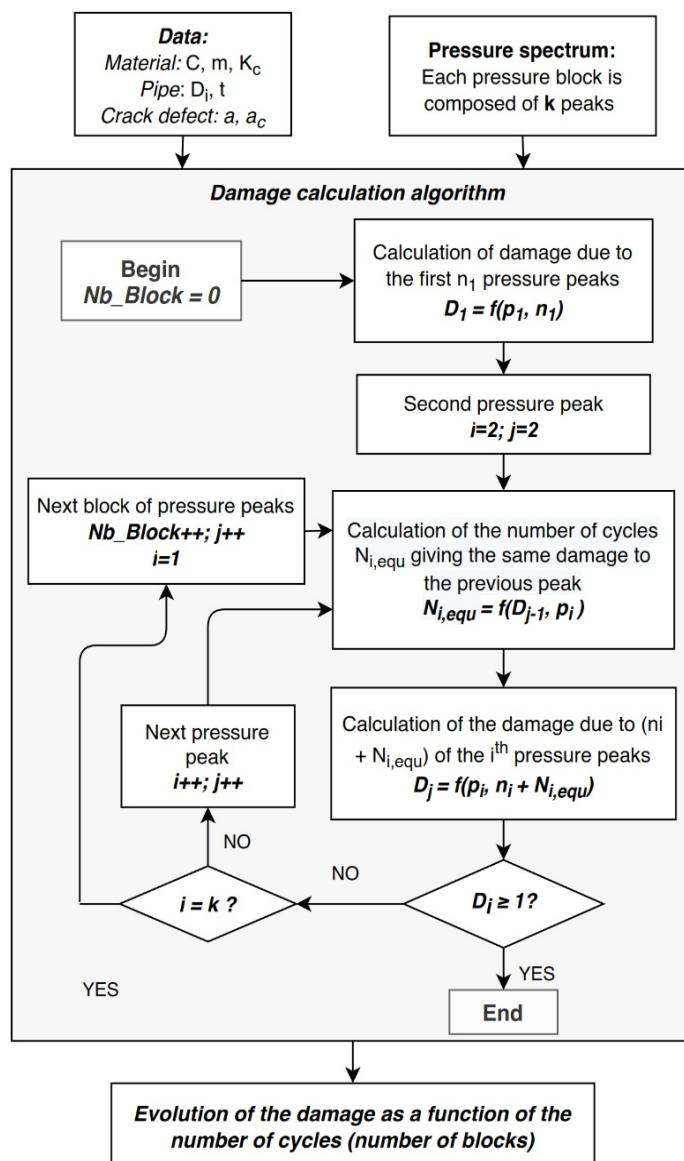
**Data:**
*Material:* C, m, $K_c$
*Pipe:* $D_i$, t
*Crack defect:* *a*, $a_c$

**Pressure spectrum:**
Each pressure block is composed of **k** peaks

***Damage calculation algorithm***

**Begin**
***Nb_Block = 0***

Calculation of damage due to the first $n_1$ pressure peaks
$D_1 = f(p_1, n_1)$

Second pressure peak
***i=2; j=2***

Next block of pressure peaks
***Nb_Block++; j++***
***i=1***

Calculation of the number of cycles $N_{i,equ}$ giving the same damage to the previous peak
$N_{i,equ} = f(D_{j-1}, p_i)$

Next pressure peak
***i++; j++***

Calculation of the damage due to (ni + $N_{i,equ}$) of the $i^{th}$ pressure peaks
$D_j = f(p_i, n_i + N_{i,equ})$

NO

NO

*i = k ?*

$D_j \geq 1$?

YES

YES

**End**

***Evolution of the damage as a function of the number of cycles (number of blocks)***